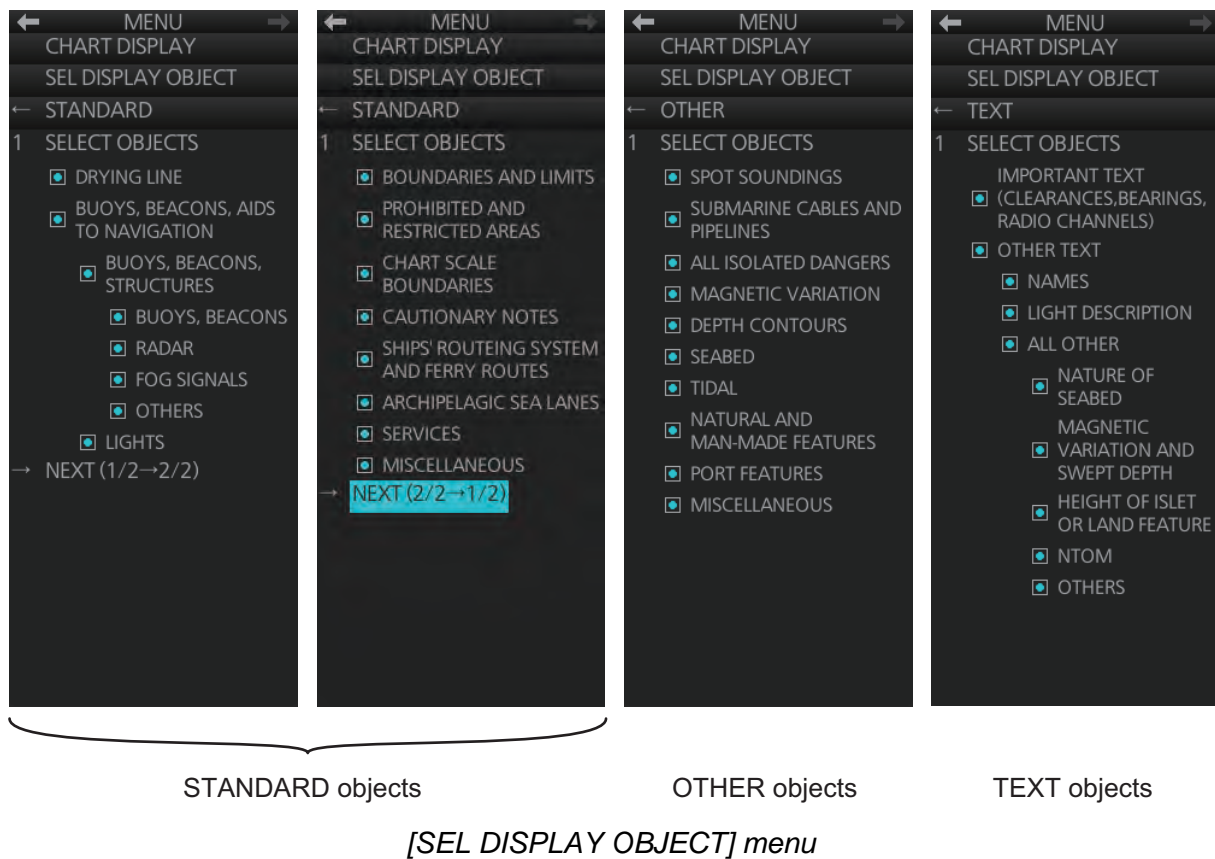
MENU
CHART DISPLAY
SEL DISPLAY OBJECT
← STANDARD
1 SELECT OBJECTS
DRYING LINE
BUOYS, BEACONS, AIDS TO NAVIGATION
BUOYS, BEACONS, STRUCTURES
BUOYS, BEACONS
RADAR
FOG SIGNALS
OTHERS
LIGHTS
→ NEXT (1/2→2/2)

MENU
CHART DISPLAY
SEL DISPLAY OBJECT
← STANDARD
1 SELECT OBJECTS
BOUNDARIES AND LIMITS
PROHIBITED AND RESTRICTED AREAS
CHART SCALE BOUNDARIES
CAUTIONARY NOTES
SHIPS' ROUTEING SYSTEM AND FERRY ROUTES
ARCHIPELAGIC SEA LANES
SERVICES
MISCELLANEOUS
→ NEXT (2/2→1/2)

MENU
CHART DISPLAY
SEL DISPLAY OBJECT
← OTHER
1 SELECT OBJECTS
SPOT SOUNDINGS
SUBMARINE CABLES AND PIPELINES
ALL ISOLATED DANGERS
MAGNETIC VARIATION
DEPTH CONTOURS
SEABED
TIDAL
NATURAL AND MAN-MADE FEATURES
PORT FEATURES
MISCELLANEOUS

MENU
CHART DISPLAY
SEL DISPLAY OBJECT
← TEXT
1 SELECT OBJECTS
IMPORTANT TEXT (CLEARANCES,BEARINGS, RADIO CHANNELS)
OTHER TEXT
NAMES
LIGHT DESCRIPTION
ALL OTHER
NATURE OF SEABED
MAGNETIC VARIATION AND SWEPT DEPTH
HEGHT OF ISLET OR LAND FEATURE
NTOM
OTHERS

STANDARD objects

OTHER objects

TEXT objects

[SEL DISPLAY OBJECT] menu